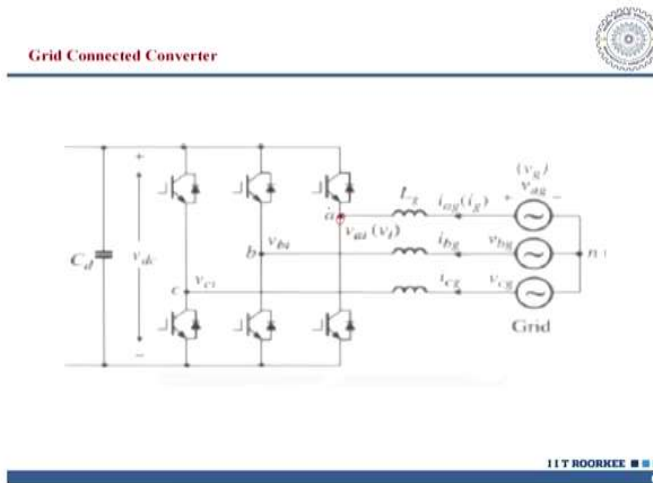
Grid Connected Converter

$C_d$

$v_{dc}$

+

−

a

b

c

$v_{ai}$ $(v_i)$

$v_{bi}$

$v_{ci}$

$L_g$

$i_{ag}(i_g)$

$i_{bg}$

$i_{cg}$

$(v_g)$

$v_{ag}$

+

−

$v_{bg}$

$v_{cg}$

n

Grid

IIT ROORKEE